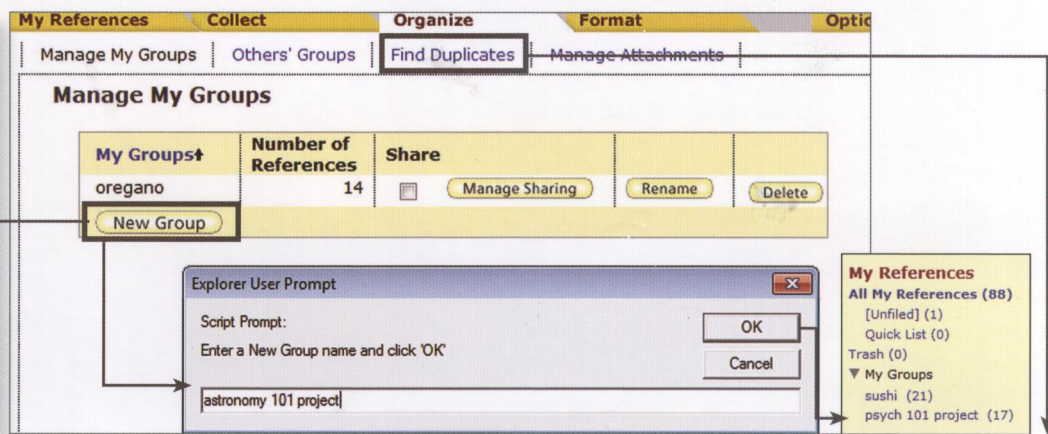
My References | Collect | Organize | Format | Optic

Manage My Groups | Others' Groups | Find Duplicates | Manage Attachments

Manage My Groups

| My Groups↑ | Number of References | Share | | | |
|---|---|---|---|---|---|
| oregano | 14 | ☐ | Manage Sharing | Rename | Delete |

New Group

Explorer User Prompt

Script Prompt:

Enter a New Group name and click 'OK'

OK

Cancel

astronomy 101 project

My References
All My References (88)
[Unfiled] (1)
Quick List (0)
Trash (0)
▼ My Groups
sushi (21)
psych 101 project (17)